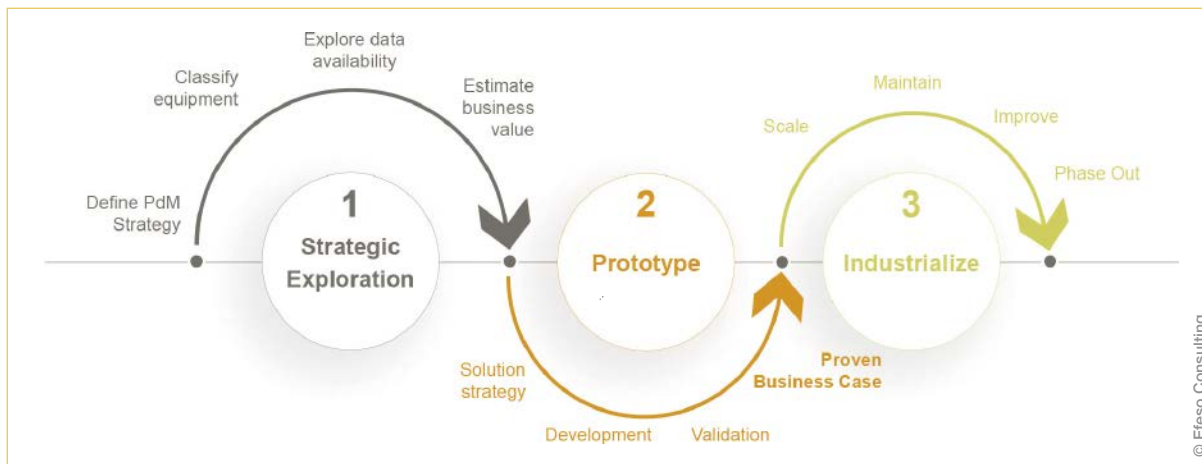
Explore data availability

Classify equipment

Estimate business value

Define PdM Strategy

1
Strategic Exploration

2
Prototype

Maintain

Scale

Improve

Phase Out

3
Industrialize

Solution strategy

Proven Business Case

Development

Validation

© Efeso Consulting